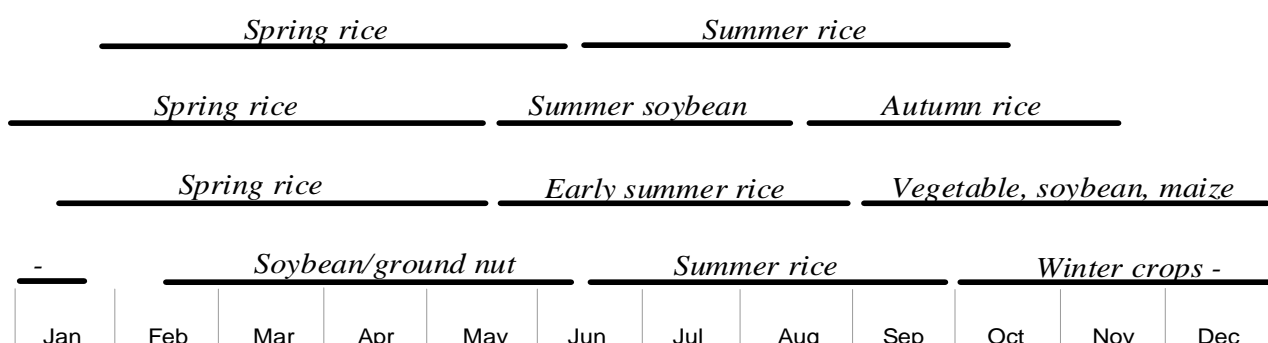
Spring rice Summer rice

Spring rice Summer soybean Autumn rice

Spring rice Early summer rice Vegetable, soybean, maize

- Soybean/ground nut Summer rice Winter crops -

Jan Feb Mar Apr May Jun Jul Aug Sep Oct Nov Dec